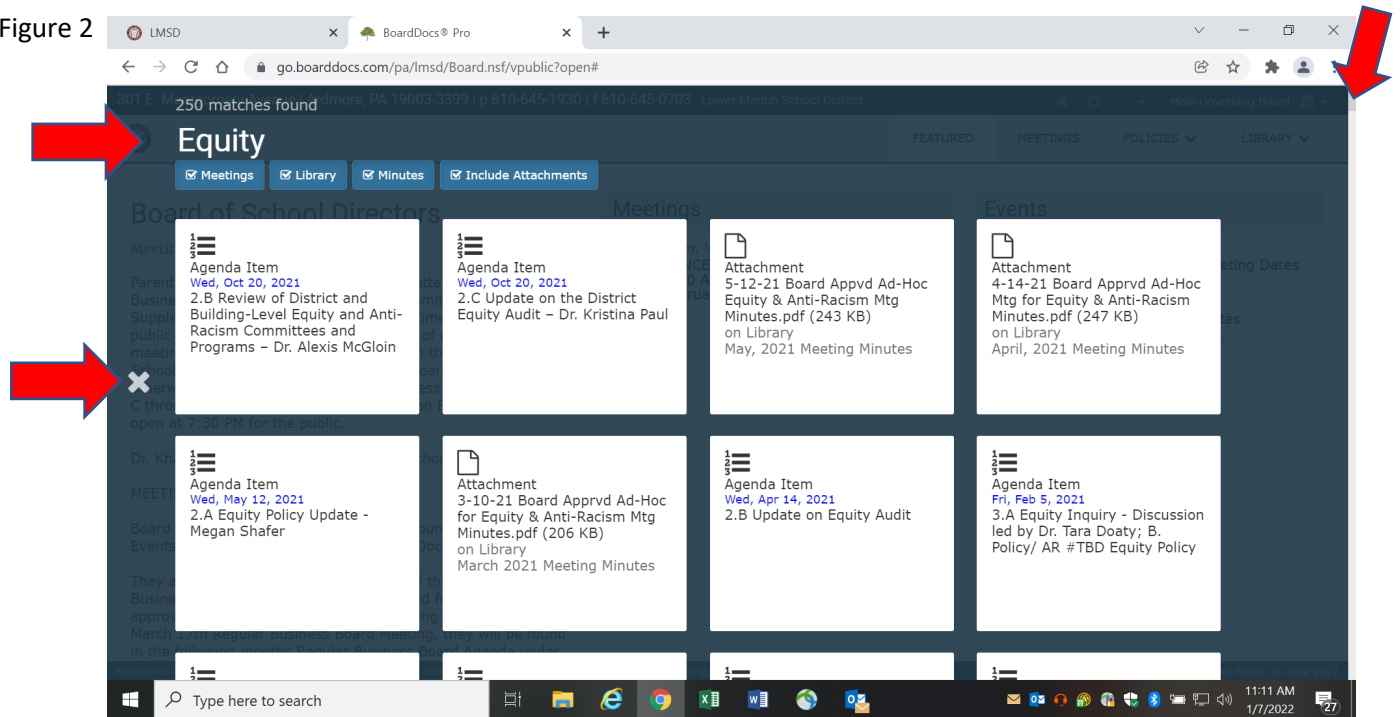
Figure 2

LMSD
BoardDocs® Pro

go.boarddocs.com/pa/lmsd/Board.nsf/vpublic?open#

301 E. M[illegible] Ardmore, PA 19003-3399 | p 610-645-1930 | f 610-645-0703 Lower Merion School District

Main Governing Board

250 matches found

Equity

Meetings Library Minutes Include Attachments

FEATURED MEETINGS POLICIES LIBRARY

Board of School Directors

Meetings

Events

Agenda Item
Wed, Oct 20, 2021
2.B Review of District and Building-Level Equity and Anti-Racism Committees and Programs – Dr. Alexis McGloin

Agenda Item
Wed, Oct 20, 2021
2.C Update on the District Equity Audit – Dr. Kristina Paul

Attachment
5-12-21 Board Appvd Ad-Hoc Equity & Anti-Racism Mtg Minutes.pdf (243 KB)
on Library
May, 2021 Meeting Minutes

Attachment
4-14-21 Board Apprvd Ad-Hoc Mtg for Equity & Anti-Racism Minutes.pdf (247 KB)
on Library
April, 2021 Meeting Minutes

Agenda Item
Wed, May 12, 2021
2.A Equity Policy Update - Megan Shafer

Attachment
3-10-21 Board Apprvd Ad-Hoc for Equity & Anti-Racism Mtg Minutes.pdf (206 KB)
on Library
March 2021 Meeting Minutes

Agenda Item
Wed, Apr 14, 2021
2.B Update on Equity Audit

Agenda Item
Fri, Feb 5, 2021
3.A Equity Inquiry - Discussion led by Dr. Tara Doaty; B. Policy/ AR #TBD Equity Policy

Type here to search

11:11 AM
1/7/2022
27